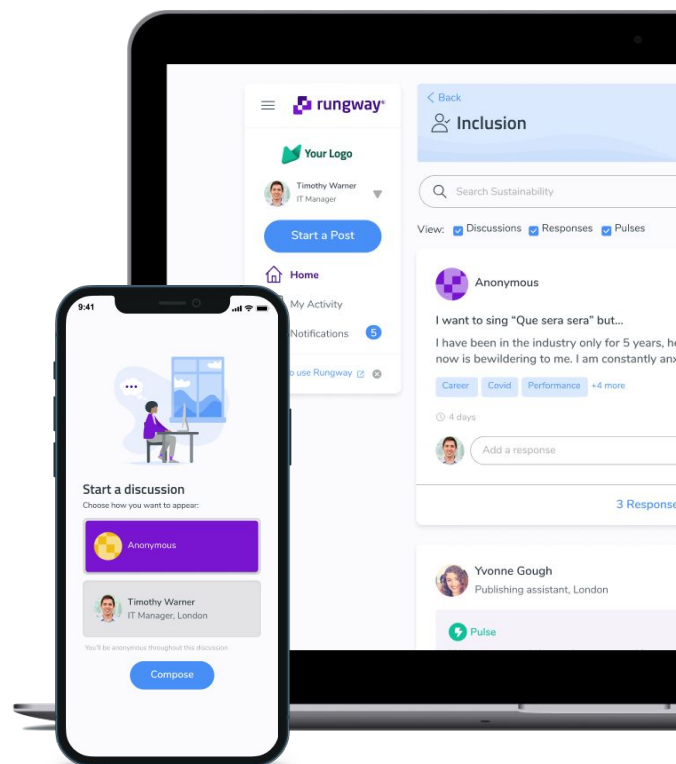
rungway

Your Logo

Timothy Warner
IT Manager

Start a Post

Home

My Activity

Notifications 5

o use Rungway

< Back

Inclusion

Search Sustainability

View: Discussions Responses Pulses

Anonymous

I want to sing "Que sera sera" but...

I have been in the industry only for 5 years, h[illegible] now is bewildering to me. I am constantly anx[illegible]

Career Covid Performance +4 more

4 days

Add a response

3 Respons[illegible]

Yvonne Gough
Publishing assistant, London

Pulse

9:41

Start a discussion

Choose how you want to appear:

Anonymous

Timothy Warner
IT Manager, London

You'll be anonymous throughout this discussion

Compose